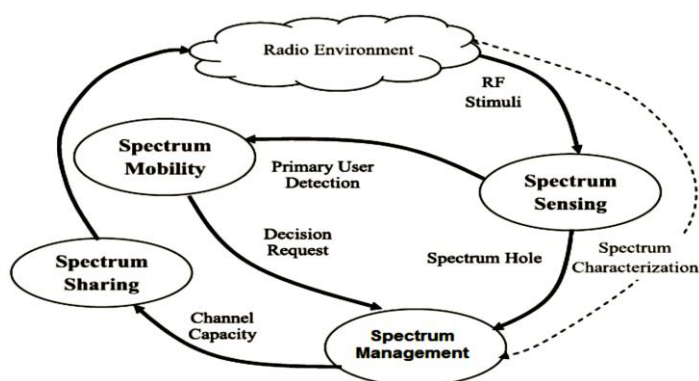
Radio Environment

RF Stimuli

Spectrum Mobility

Primary User Detection

Spectrum Sensing

Decision Request

Spectrum Sharing

Spectrum Hole

Spectrum Characterization

Channel Capacity

Spectrum Management